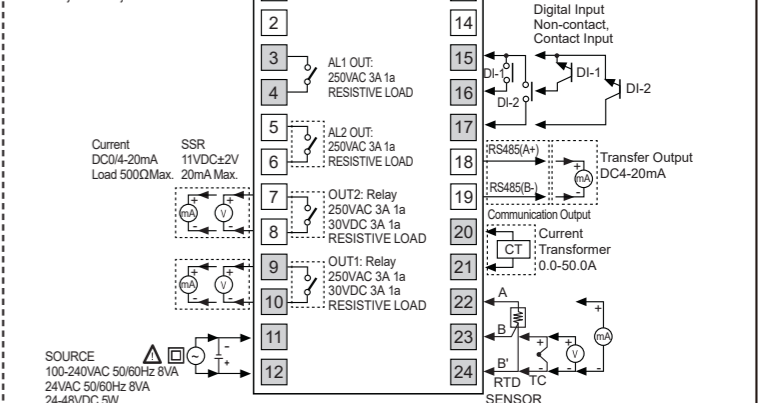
2
14
Digital Input
Non-contact,
Contact Input
3
AL1 OUT:
250VAC 3A 1a
RESISTIVE LOAD
4
15
16
DI-1
DI-2
DI-1
DI-2
5
AL2 OUT:
250VAC 3A 1a
RESISTIVE LOAD
6
17
Current
DC0/4-20mA
Load 500ΩMax.
SSR
11VDC±2V
20mA Max.
18
RS485(A+)
19
RS485(B-)
Transfer Output
DC4-20mA
Communication Output
7
OUT2: Relay
250VAC 3A 1a
30VDC 3A 1a
RESISTIVE LOAD
8
20
CT
Current
Transformer
0.0-50.0A
9
OUT1: Relay
250VAC 3A 1a
30VDC 3A 1a
RESISTIVE LOAD
10
21
22
A
11
B
23
SOURCE
100-240VAC 50/60Hz 8VA
24VAC 50/60Hz 8VA
24-48VDC 5W
12
24
B'
RTD
SENSOR
TC
V
mA